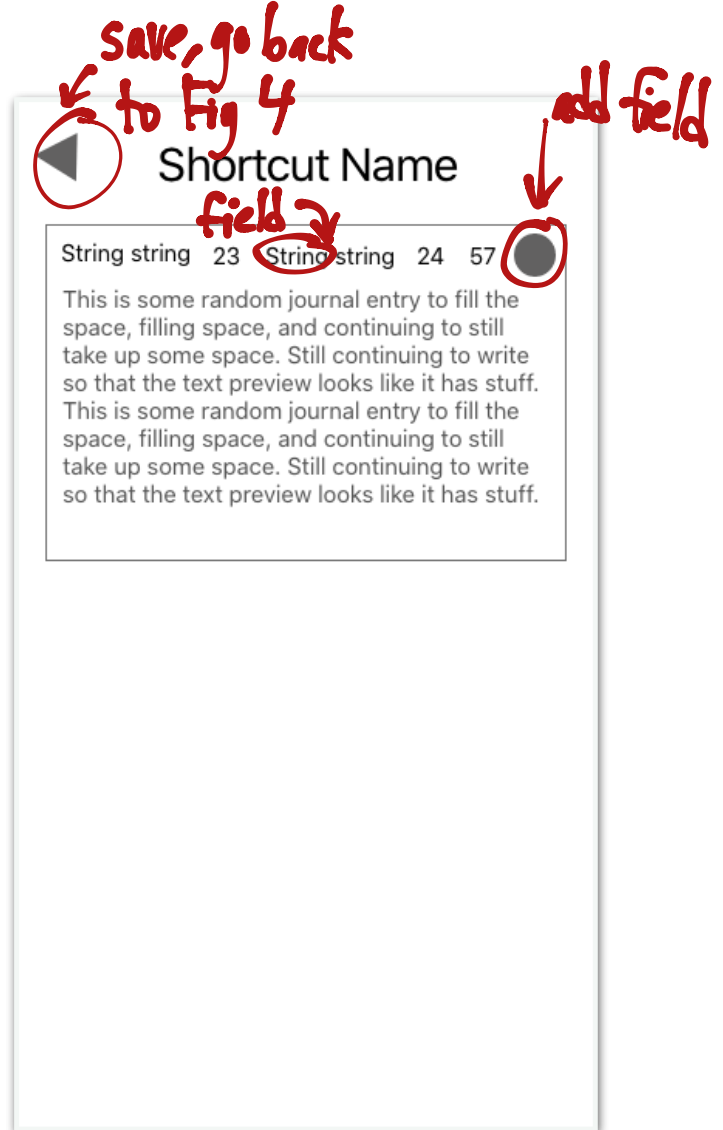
save, go back to Fig 4

add field

Shortcut Name

field

String string 23 String string 24 57

This is some random journal entry to fill the space, filling space, and continuing to still take up some space. Still continuing to write so that the text preview looks like it has stuff. This is some random journal entry to fill the space, filling space, and continuing to still take up some space. Still continuing to write so that the text preview looks like it has stuff.